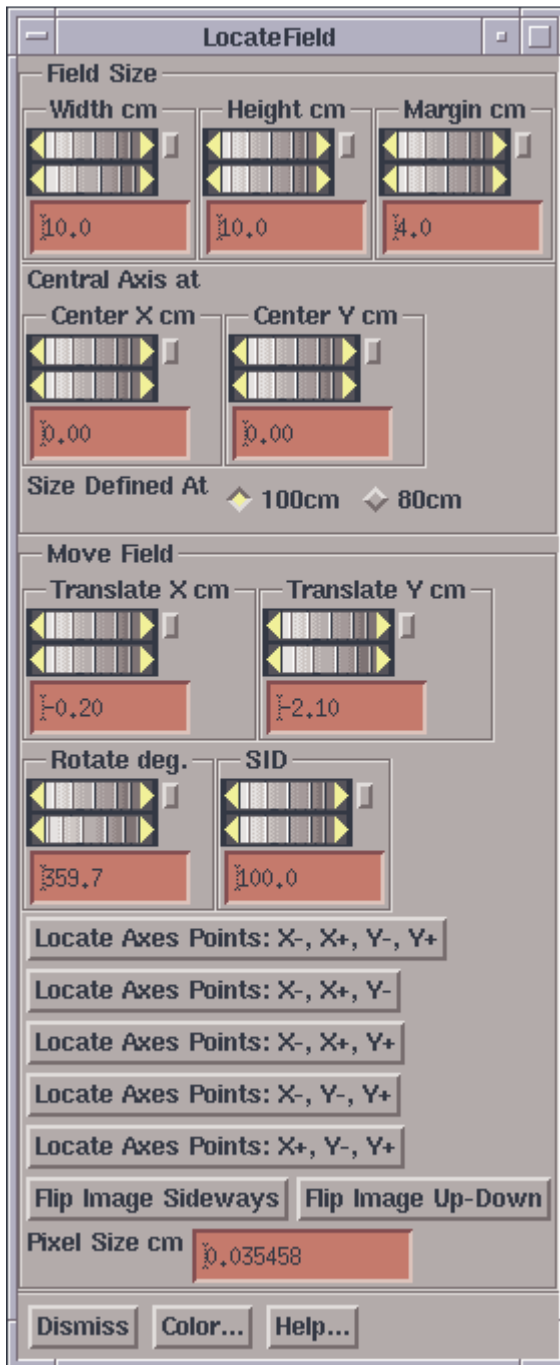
LocateField

Field Size

Width cm

10.0

Height cm

10.0

Margin cm

4.0

Central Axis at

Center X cm

0.00

Center Y cm

0.00

Size Defined At 100cm 80cm

Move Field

Translate X cm

-0.20

Translate Y cm

-2.10

Rotate deg.

359.7

SID

100.0

Locate Axes Points: X-, X+, Y-, Y+

Locate Axes Points: X-, X+, Y-

Locate Axes Points: X-, X+, Y+

Locate Axes Points: X-, Y-, Y+

Locate Axes Points: X+, Y-, Y+

Flip Image Sideways

Flip Image Up-Down

Pixel Size cm

0.035458

Dismiss

Color...

Help...